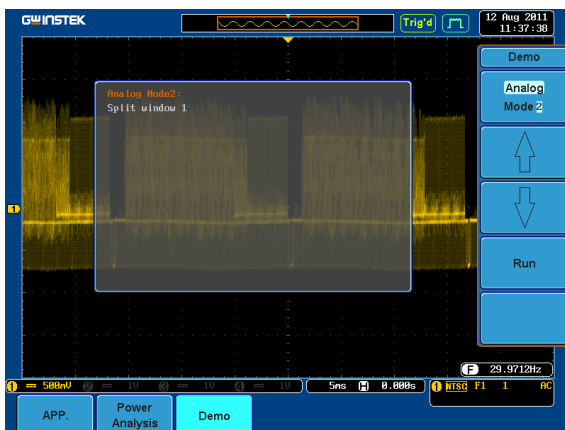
GWINSTEK

Trig'd

12 Aug 2011
11:37:38

Demo

Analog
Mode 2

Run

Analog Mode2:
Split window 1

1

F 29.9712Hz

1 = 500mV 2 = 1V 3 = 1V 4 = 1V

5ms H 0.000s

1 NTSC F1 1 AC

APP.

Power
Analysis

Demo